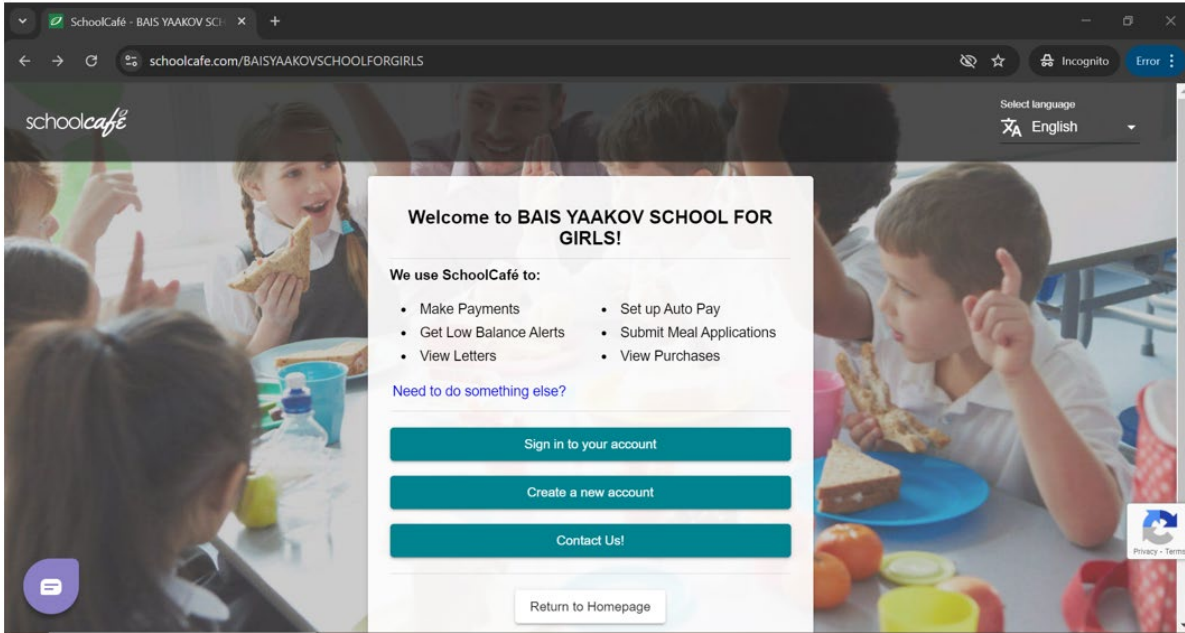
SchoolCafé - BAIS YAAKOV SCH

schoolcafe.com/BAISYAAKOVSCHOOLFORGIRLS

Incognito

Error

schoolcafé

Select language

English

Welcome to BAIS YAAKOV SCHOOL FOR GIRLS!

We use SchoolCafé to:

- Make Payments
- Get Low Balance Alerts
- View Letters
- Set up Auto Pay
- Submit Meal Applications
- View Purchases

Need to do something else?

Sign in to your account

Create a new account

Contact Us!

Return to Homepage

Privacy - Terms